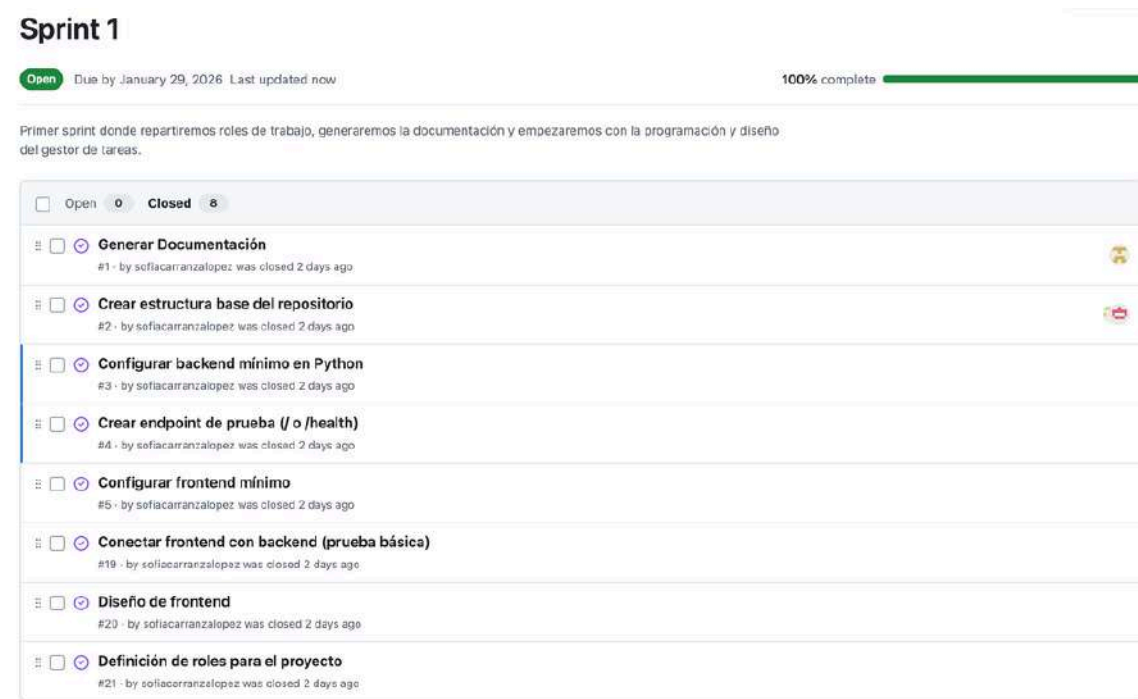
Sprint 1

Open Due by January 29, 2026 Last updated now

100% complete

Primer sprint donde repartiremos roles de trabajo, generaremos la documentación y empezaremos con la programación y diseño del gestor de tareas.

Open 0 Closed 8

Generar Documentación
#1 · by sofiacarranzalopez was closed 2 days ago

Crear estructura base del repositorio
#2 · by sofiacarranzalopez was closed 2 days ago

Configurar backend mínimo en Python
#3 · by sofiacarranzalopez was closed 2 days ago

Crear endpoint de prueba (/ o /health)
#4 · by sofiacarranzalopez was closed 2 days ago

Configurar frontend mínimo
#5 · by sofiacarranzalopez was closed 2 days ago

Conectar frontend con backend (prueba básica)
#19 · by sofiacarranzalopez was closed 2 days ago

Diseño de frontend
#20 · by sofiacarranzalopez was closed 2 days ago

Definición de roles para el proyecto
#21 · by sofiacarranzalopez was closed 2 days ago